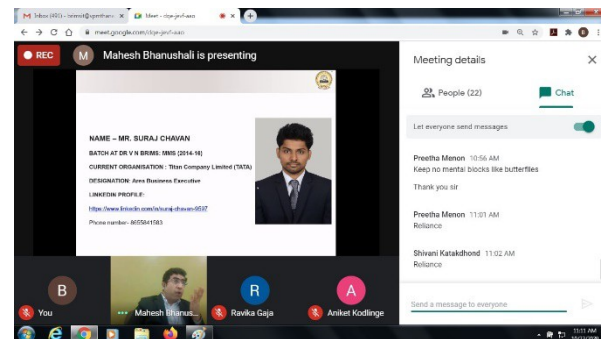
M Inbox (493) - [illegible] ×
Meet - cbje-jevf-aao ×
meet.google.com/cbje-jevf-aao

REC
M Mahesh Bhanushali is presenting

NAME – MR. SURAJ CHAVAN
BATCH AT DR V N BRIMS: MMS (2014-16)
CURRENT ORGANISATION : Titan Company Limited (TATA)
DESIGNATION: Area Business Executive
LINKEDIN PROFILE:
https://www.linkedin.com/in/suraj-chavan-9537
Phone number- 8655841583

Meeting details
People (22)
Chat
Let everyone send messages

Preetha Menon 10:56 AM
Keep no mental blocks like butterflies
Thank you sir

Preetha Menon 11:01 AM
Reliance

Shivani Katakdhond 11:02 AM
Reliance

Send a message to everyone

B
You
Mahesh Bhanus...
R
Ravika Gaja
A
Aniket Kodlinge

11:11 AM